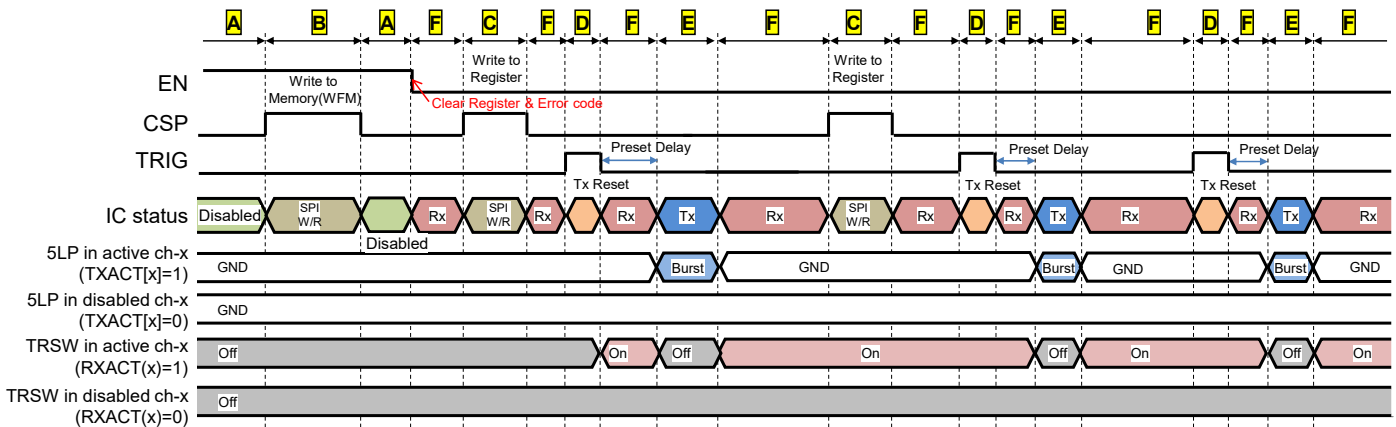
A B A F C F D F E F C F D F E F D F E F

EN

Write to Memory(WFM)

Write to Register

Write to Register

Clear Register & Error code

CSP

TRIG

Preset Delay

Preset Delay

Preset Delay

Tx Reset

Tx Reset

Tx Reset

IC status

Disabled

SPI W/R

Disabled

Rx

SPI W/R

Rx

Rx

Tx

Rx

SPI W/R

Rx

Rx

Tx

Rx

Rx

Tx

Rx

5LP in active ch-x (TXACT[x]=1)

GND

Burst

GND

Burst

GND

Burst

GND

5LP in disabled ch-x (TXACT[x]=0)

GND

TRSW in active ch-x (RXACT(x)=1)

Off

On

Off

On

Off

On

Off

On

TRSW in disabled ch-x (RXACT(x)=0)

Off